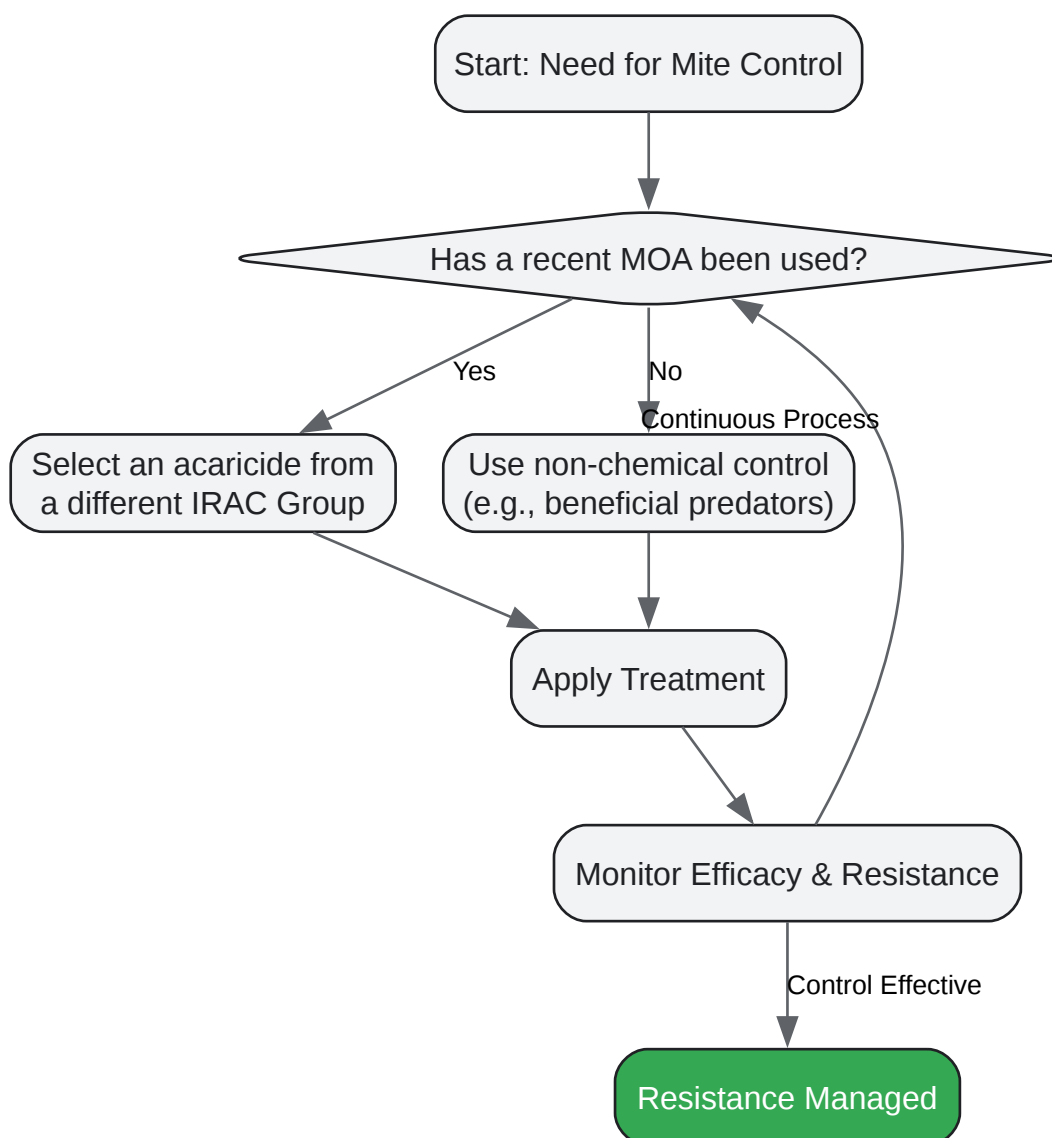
Start: Need for Mite Control

Has a recent MOA been used?

Yes

No

Continuous Process

Select an acaricide from a different IRAC Group

Use non-chemical control (e.g., beneficial predators)

Apply Treatment

Monitor Efficacy & Resistance

Control Effective

Resistance Managed